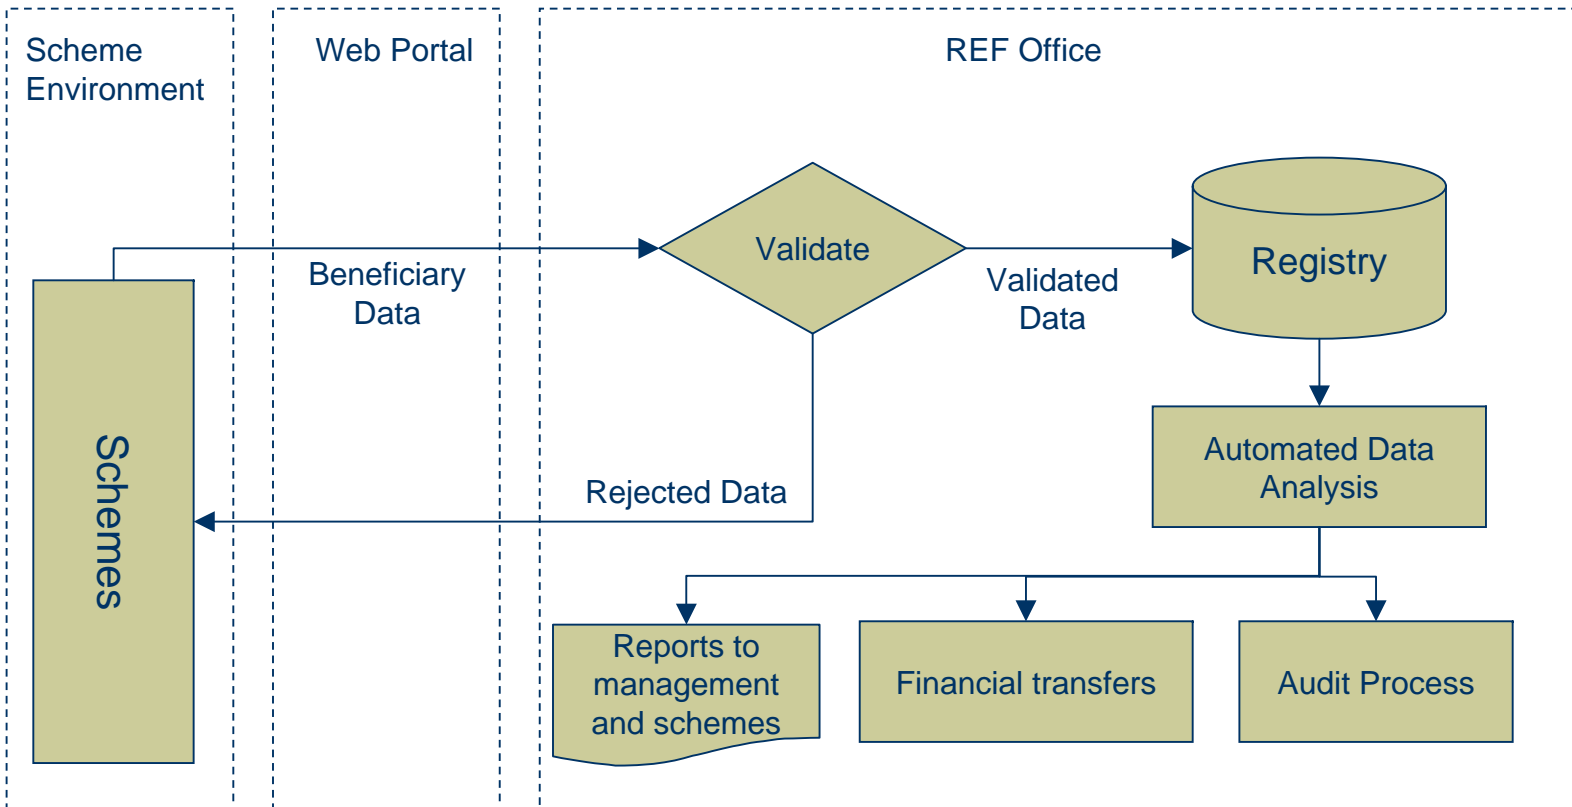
Scheme Environment

Web Portal

REF Office

Schemes

Beneficiary Data

Validate

Validated Data

Registry

Rejected Data

Automated Data Analysis

Reports to management and schemes

Financial transfers

Audit Process